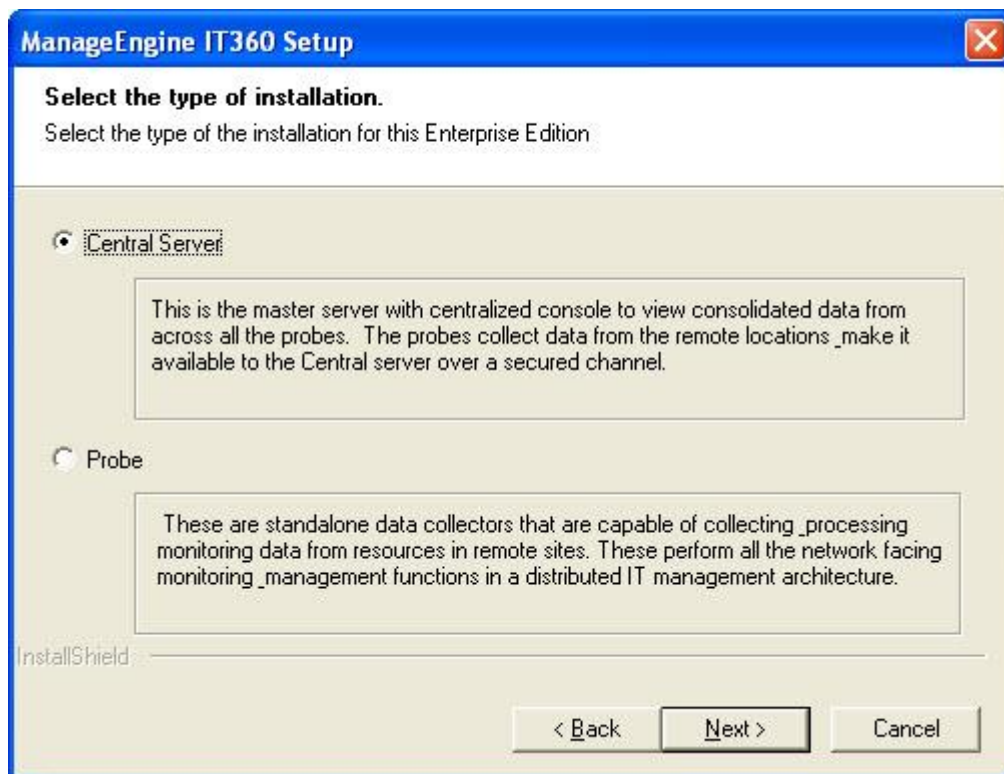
ManageEngine IT360 Setup

Select the type of installation.

Select the type of the installation for this Enterprise Edition

Central Server

This is the master server with centralized console to view consolidated data from across all the probes. The probes collect data from the remote locations _make it available to the Central server over a secured channel.

Probe

These are standalone data collectors that are capable of collecting _processing monitoring data from resources in remote sites. These perform all the network facing monitoring _management functions in a distributed IT management architecture.

InstallShield

< Back

Next >

Cancel